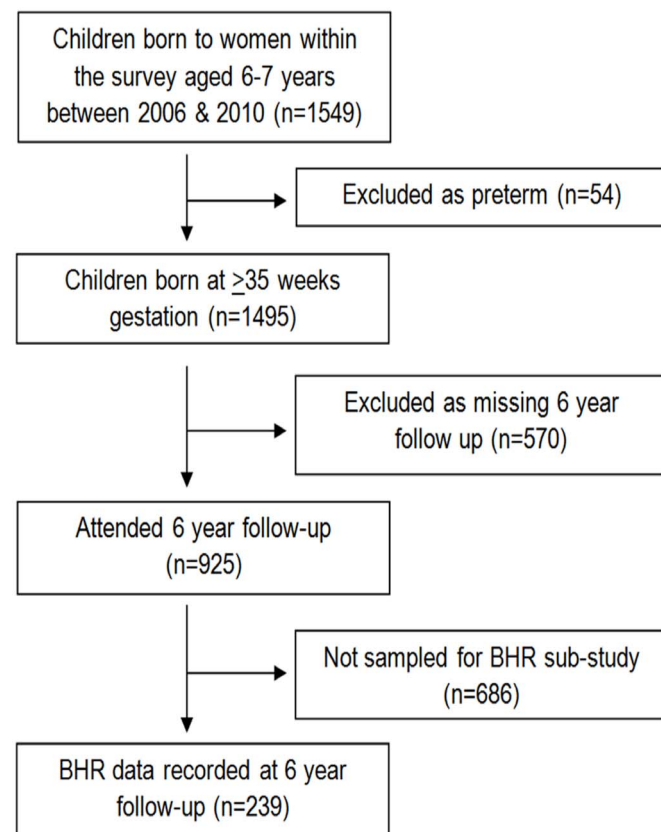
Children born to women within the survey aged 6-7 years between 2006 & 2010 (n=1549)

Excluded as preterm (n=54)

Children born at $\geq$35 weeks gestation (n=1495)

Excluded as missing 6 year follow up (n=570)

Attended 6 year follow-up (n=925)

Not sampled for BHR sub-study (n=686)

BHR data recorded at 6 year follow-up (n=239)